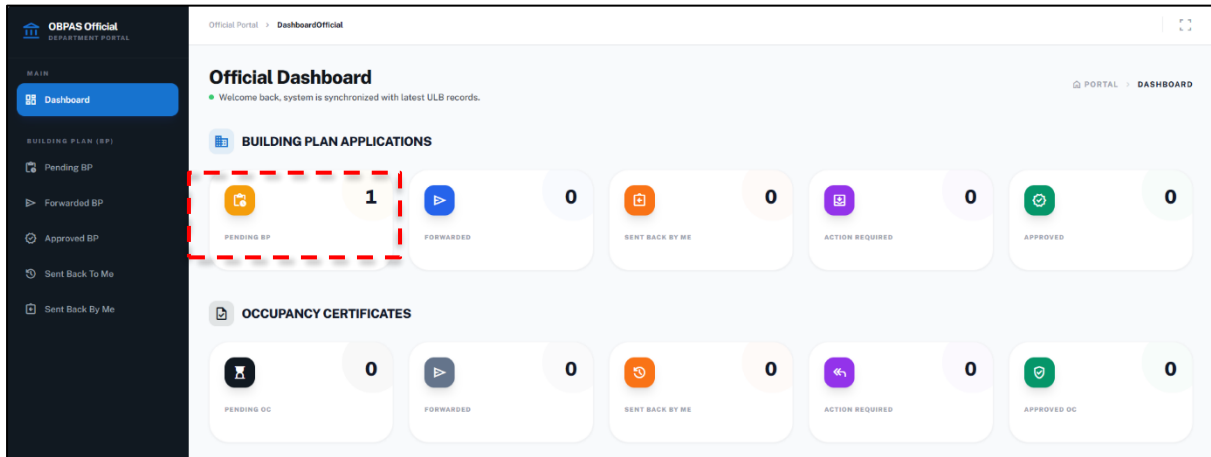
OBPAS Official
DEPARTMENT PORTAL

MAIN

Dashboard

BUILDING PLAN (BP)

Pending BP

Forwarded BP

Approved BP

Sent Back To Me

Sent Back By Me

Official Portal > DashboardOfficial

Official Dashboard

Welcome back, system is synchronized with latest ULB records.

PORTAL > DASHBOARD

BUILDING PLAN APPLICATIONS

1
PENDING BP

0
FORWARDED

0
SENT BACK BY ME

0
ACTION REQUIRED

0
APPROVED

OCCUPANCY CERTIFICATES

0
PENDING OC

0
FORWARDED

0
SENT BACK BY ME

0
ACTION REQUIRED

0
APPROVED OC